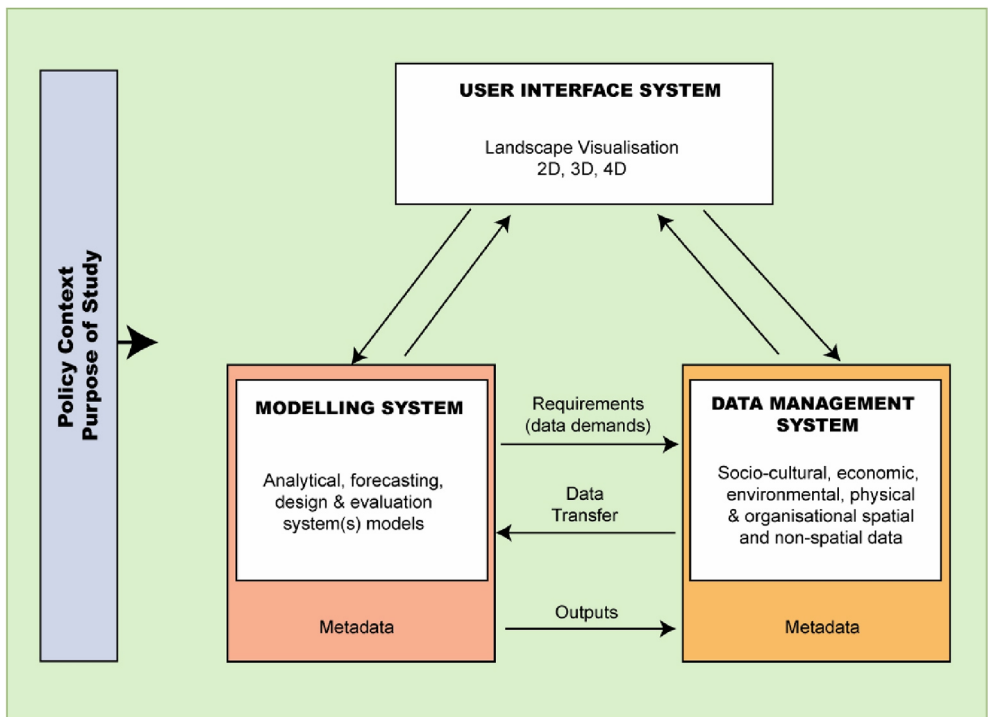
Policy Context
Purpose of Study

USER INTERFACE SYSTEM

Landscape Visualisation
2D, 3D, 4D

MODELLING SYSTEM

Analytical, forecasting, design & evaluation system(s) models

Metadata

Requirements
(data demands)

Data
Transfer

Outputs

DATA MANAGEMENT SYSTEM

Socio-cultural, economic, environmental, physical & organisational spatial and non-spatial data

Metadata